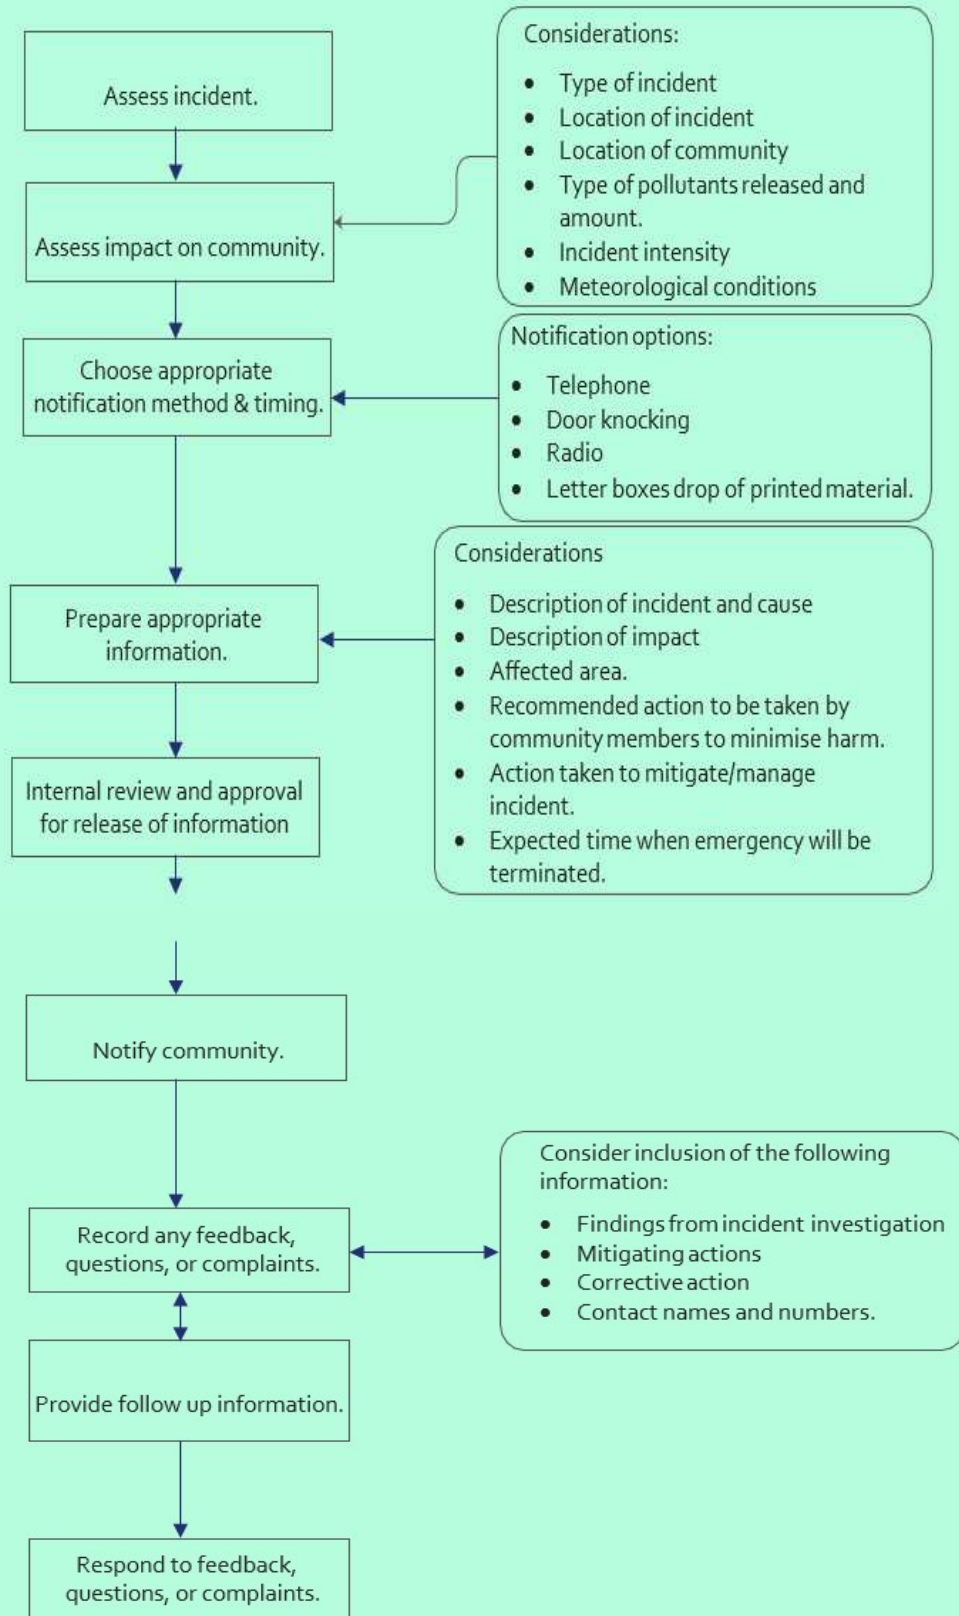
Assess incident.

Considerations:

- Type of incident
- Location of incident
- Location of community
- Type of pollutants released and amount.
- Incident intensity
- Meteorological conditions

Assess impact on community.

Choose appropriate notification method & timing.

Notification options:

- Telephone
- Door knocking
- Radio
- Letter boxes drop of printed material.

Prepare appropriate information.

Considerations

- Description of incident and cause
- Description of impact
- Affected area.
- Recommended action to be taken by community members to minimise harm.
- Action taken to mitigate/manage incident.
- Expected time when emergency will be terminated.

Internal review and approval for release of information

Notify community.

Record any feedback, questions, or complaints.

Consider inclusion of the following information:

- Findings from incident investigation
- Mitigating actions
- Corrective action
- Contact names and numbers.

Provide follow up information.

Respond to feedback, questions, or complaints.